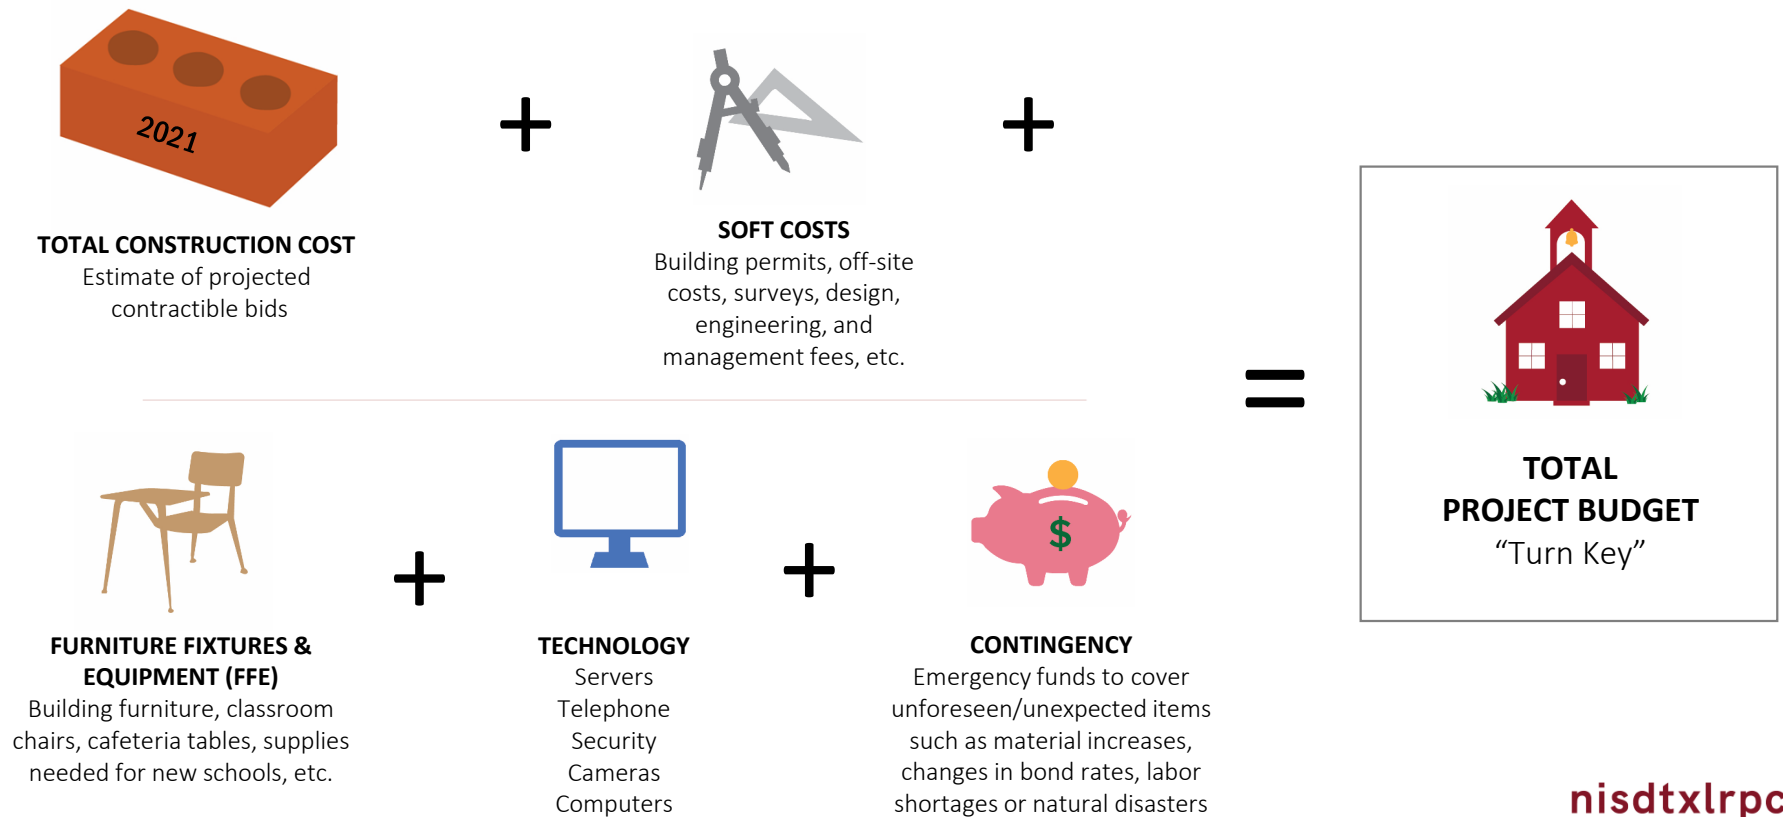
2021

TOTAL CONSTRUCTION COST
Estimate of projected contractible bids

+

SOFT COSTS
Building permits, off-site costs, surveys, design, engineering, and management fees, etc.

+

FURNITURE FIXTURES & EQUIPMENT (FFE)
Building furniture, classroom chairs, cafeteria tables, supplies needed for new schools, etc.

+

TECHNOLOGY
Servers
Telephone
Security
Cameras
Computers

+

$

CONTINGENCY
Emergency funds to cover unforeseen/unexpected items such as material increases, changes in bond rates, labor shortages or natural disasters

=

TOTAL
PROJECT BUDGET
"Turn Key"

nisdtxlrpc